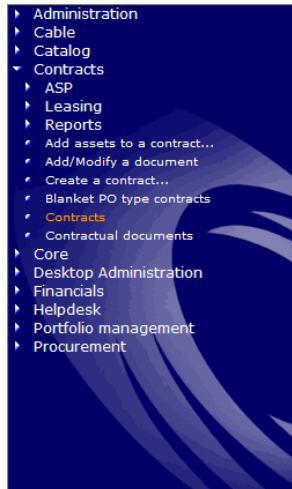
Administration
Cable
Catalog
Contracts
ASP
Leasing
Reports
Add assets to a contract...
Add/Modify a document
Create a contract...
Blanket PO type contracts
Contracts
Contractual documents
Core
Desktop Administration
Financials
Helpdesk
Portfolio management
Procurement